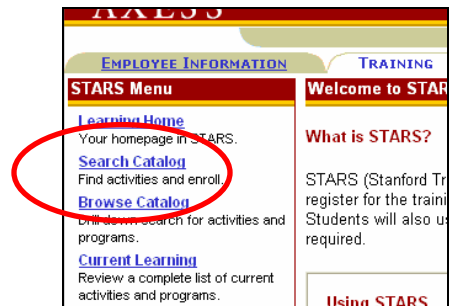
AXESS

EMPLOYEE INFORMATION

TRAINING

STARS Menu

Learning Home
Your homepage in STARS.

Search Catalog
Find activities and enroll.

Browse Catalog
Drill down search for activities and programs.

Current Learning
Review a complete list of current activities and programs.

Welcome to STAR

What is STARS?

STARS (Stanford Tr register for the traini Students will also u required.

Using STARS